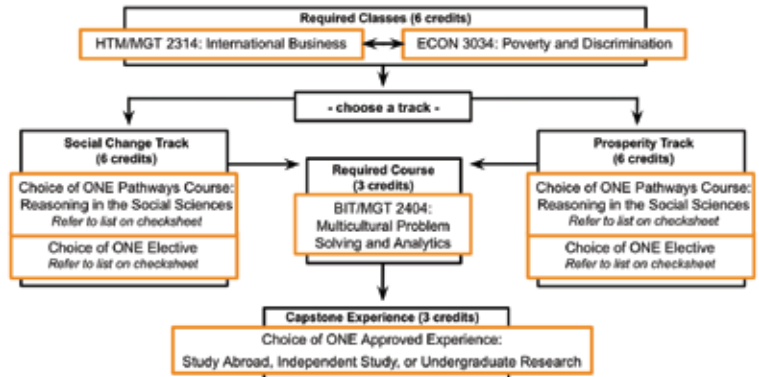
Required Classes (6 credits)

HTM/MGT 2314: International Business

ECON 3034: Poverty and Discrimination

- choose a track -

Social Change Track (6 credits)

Choice of ONE Pathways Course: Reasoning in the Social Sciences
*Refer to list on checksheet*

Choice of ONE Elective
*Refer to list on checksheet*

Required Course (3 credits)

BIT/MGT 2404: Multicultural Problem Solving and Analytics

Prosperity Track (6 credits)

Choice of ONE Pathways Course: Reasoning in the Social Sciences
*Refer to list on checksheet*

Choice of ONE Elective
*Refer to list on checksheet*

Capstone Experience (3 credits)

Choice of ONE Approved Experience: Study Abroad, Independent Study, or Undergraduate Research